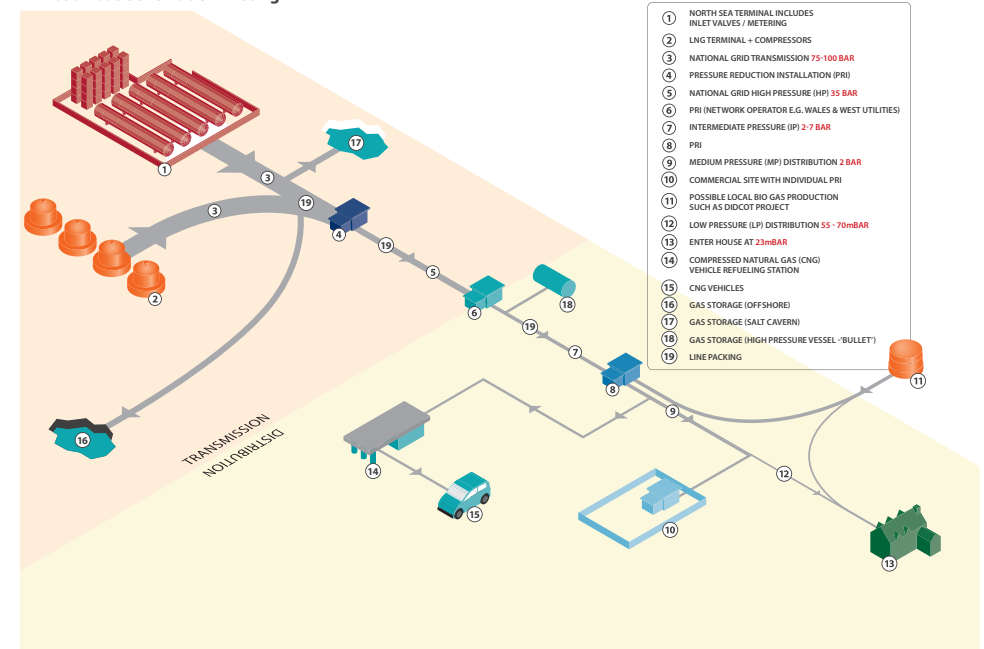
| | |
|---|---|
| 1 | NORTH SEA TERMINAL INCLUDES INLET VALVES / METERING |
| 2 | LNG TERMINAL + COMPRESSORS |
| 3 | NATIONAL GRID TRANSMISSION 75-100 BAR |
| 4 | PRESSURE REDUCTION INSTALLATION (PRI) |
| 5 | NATIONAL GRID HIGH PRESSURE (HP) 35 BAR |
| 6 | PRI (NETWORK OPERATOR E.G. WALES & WEST UTILITIES) |
| 7 | INTERMEDIATE PRESSURE (IP) 2-7 BAR |
| 8 | PRI |
| 9 | MEDIUM PRESSURE (MP) DISTRIBUTION 2 BAR |
| 10 | COMMERCIAL SITE WITH INDIVIDUAL PRI |
| 11 | POSSIBLE LOCAL BIO GAS PRODUCTION SUCH AS DIDCOT PROJECT |
| 12 | LOW PRESSURE (LP) DISTRIBUTION 55 - 70mBAR |
| 13 | ENTER HOUSE AT 23mBAR |
| 14 | COMPRESSED NATURAL GAS (CNG) VEHICLE REFUELING STATION |
| 15 | CNG VEHICLES |
| 16 | GAS STORAGE (OFFSHORE) |
| 17 | GAS STORAGE (SALT CAVERN) |
| 18 | GAS STORAGE (HIGH PRESSURE VESSEL -"BULLET") |
| 19 | LINE PACKING |

1 3 17 3 19 4 19 5 2 18 6 19 7 8 9 11 12 16 TRANSMISSION DISTRIBUTION 14 15 10 13